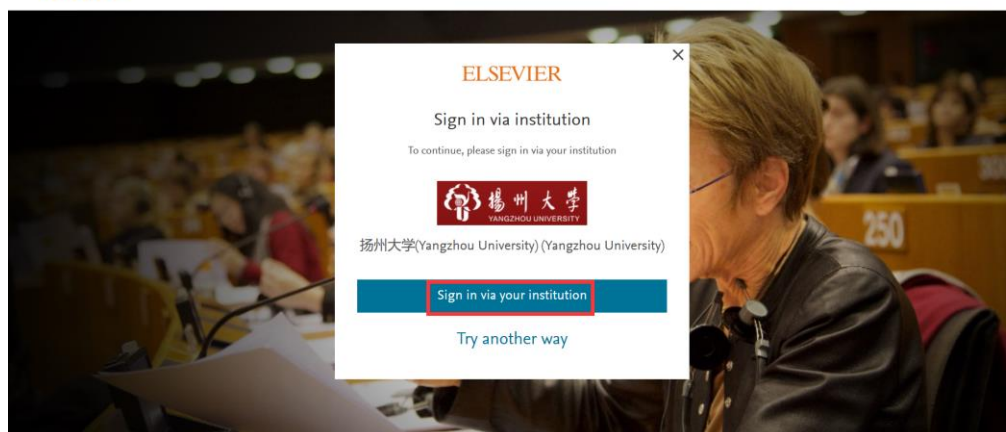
×

ELSEVIER

Sign in via institution

To continue, please sign in via your institution

揚州大学
YANGZHOU UNIVERSITY

扬州大学(Yangzhou University) (Yangzhou University)

Sign in via your institution

Try another way

250